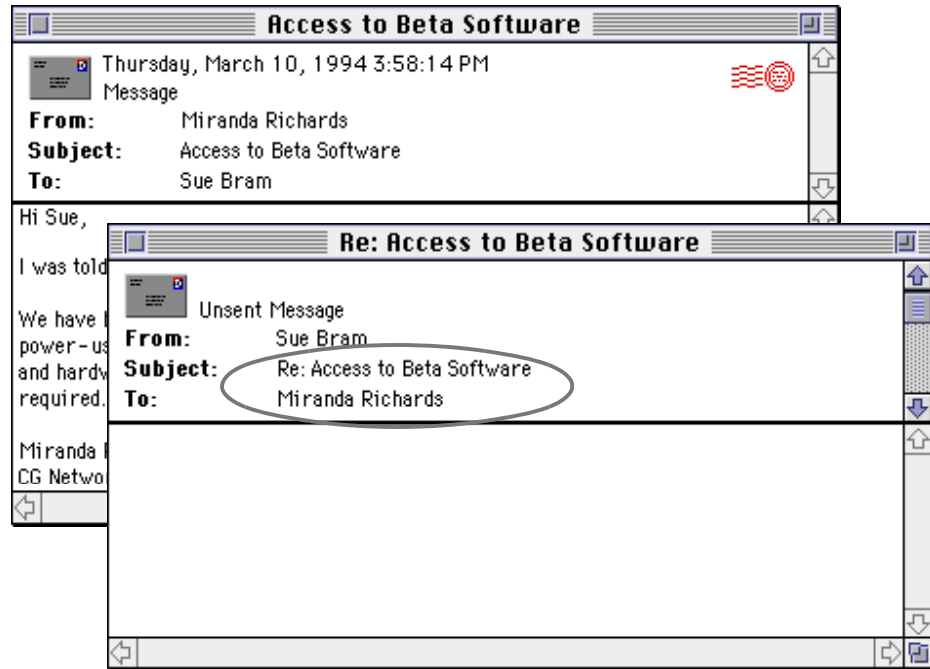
Access to Beta Software

Thursday, March 10, 1994 3:58:14 PM
Message

From: Miranda Richards
Subject: Access to Beta Software
To: Sue Bram

Hi Sue,

I was told

We have
power-us
and hardw
required.

Miranda
CG Netwo

Re: Access to Beta Software

Unsent Message

From: Sue Bram
Subject: Re: Access to Beta Software
To: Miranda Richards